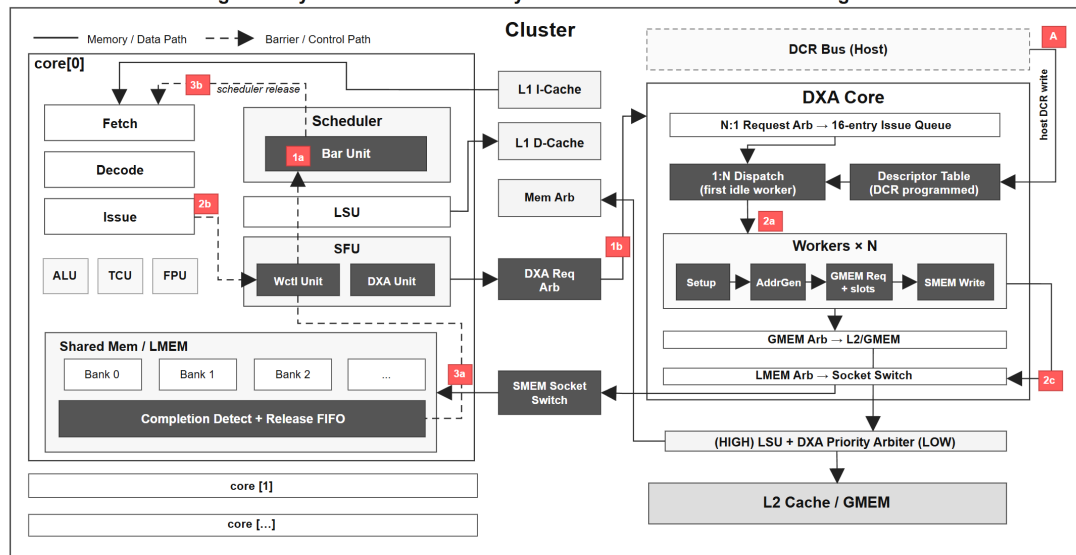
Memory / Data Path
Barrier / Control Path

Cluster

core[0]

3b scheduler release

Fetch

Decode

Issue

2b

ALU
TCU
FPU

Scheduler

1a Bar Unit

LSU

SFU

Wctl Unit
DXA Unit

Shared Mem / LMEM

Bank 0
Bank 1
Bank 2
...

3a

Completion Detect + Release FIFO

core [1]

core [...]

L1 I-Cache

L1 D-Cache

Mem Arb

DXA Req Arb

1b

SMEM Socket Switch

DCR Bus (Host)

A

host DCR write

DXA Core

N:1 Request Arb → 16-entry Issue Queue

1:N Dispatch (first idle worker)

Descriptor Table (DCR programmed)

2a

Workers × N

Setup
AddrGen
GMEM Req + slots
SMEM Write

GMEM Arb → L2/GMEM

LMEM Arb → Socket Switch

2c

(HIGH) LSU + DXA Priority Arbiter (LOW)

L2 Cache / GMEM